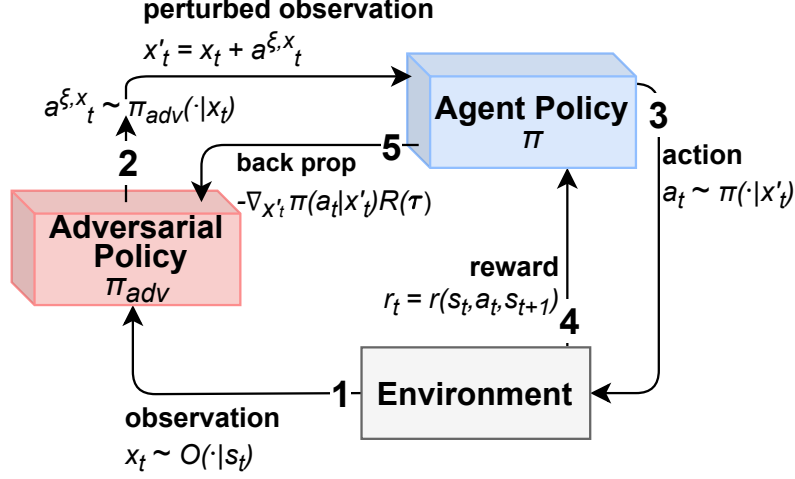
perturbed observation
$x'_t = x_t + a^{\xi,x}{}_t$

$a^{\xi,x}{}_t \sim \pi_{adv}(\cdot|x_t)$

2

Agent Policy
$\pi$

3

5

back prop
$-\nabla_{x'_t}\pi(a_t|x'_t)R(\tau)$

action
$a_t \sim \pi(\cdot|x'_t)$

Adversarial Policy
$\pi_{adv}$

reward
$r_t = r(s_t, a_t, s_{t+1})$

4

1

Environment

observation
$x_t \sim O(\cdot|s_t)$